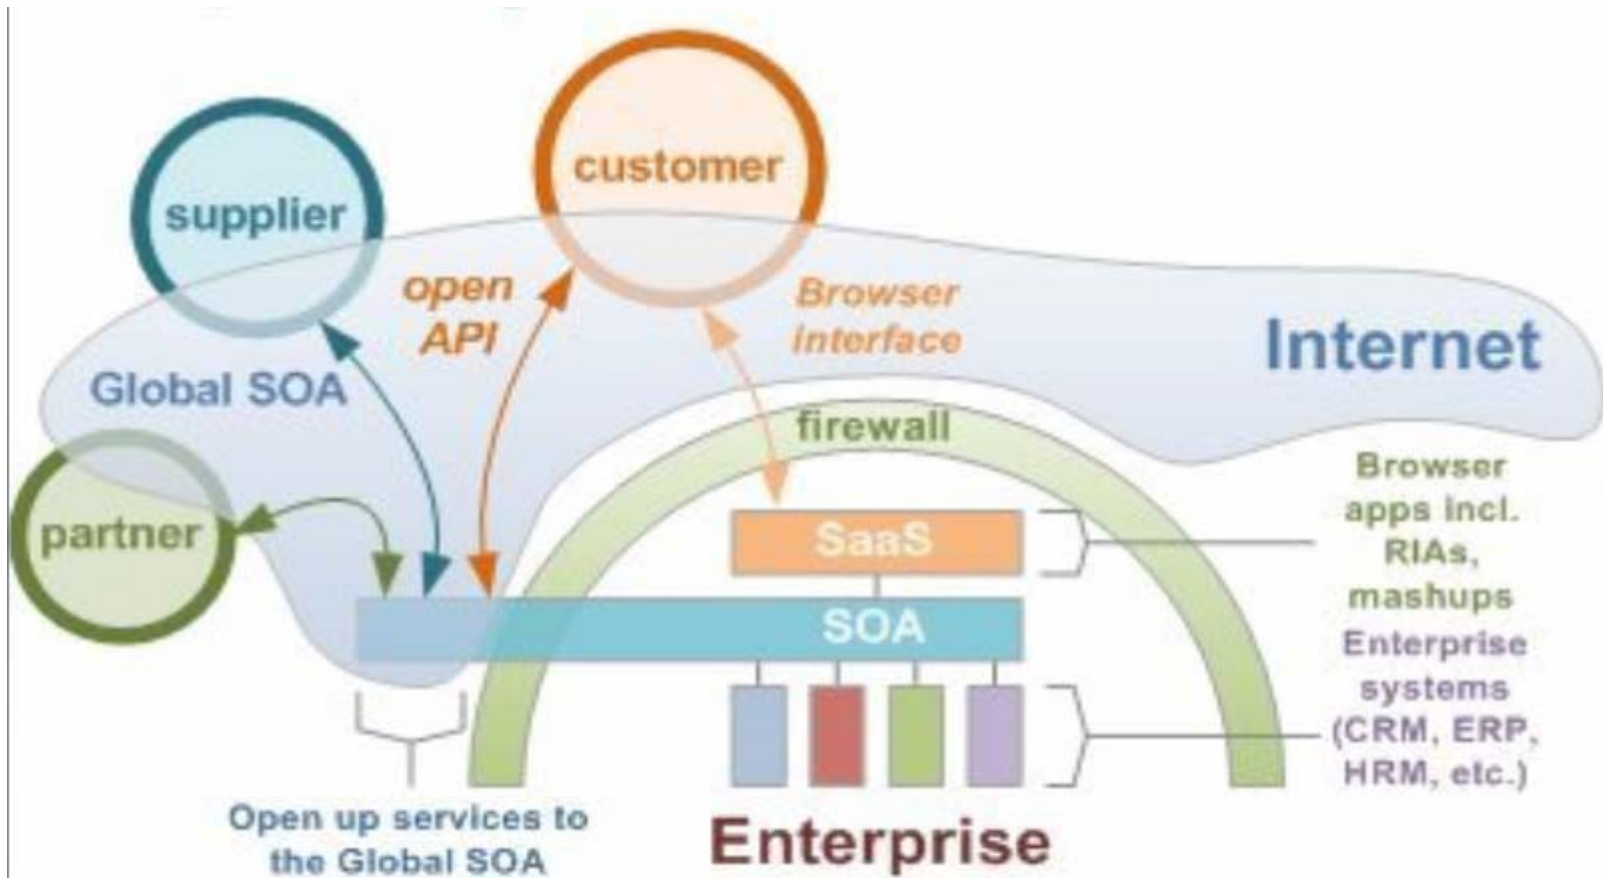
customer

supplier

open API

Browser interface

Internet

Global SOA

firewall

partner

Browser apps incl. RIAs, mashups

SaaS

SOA

Enterprise systems (CRM, ERP, HRM, etc.)

Open up services to the Global SOA

Enterprise